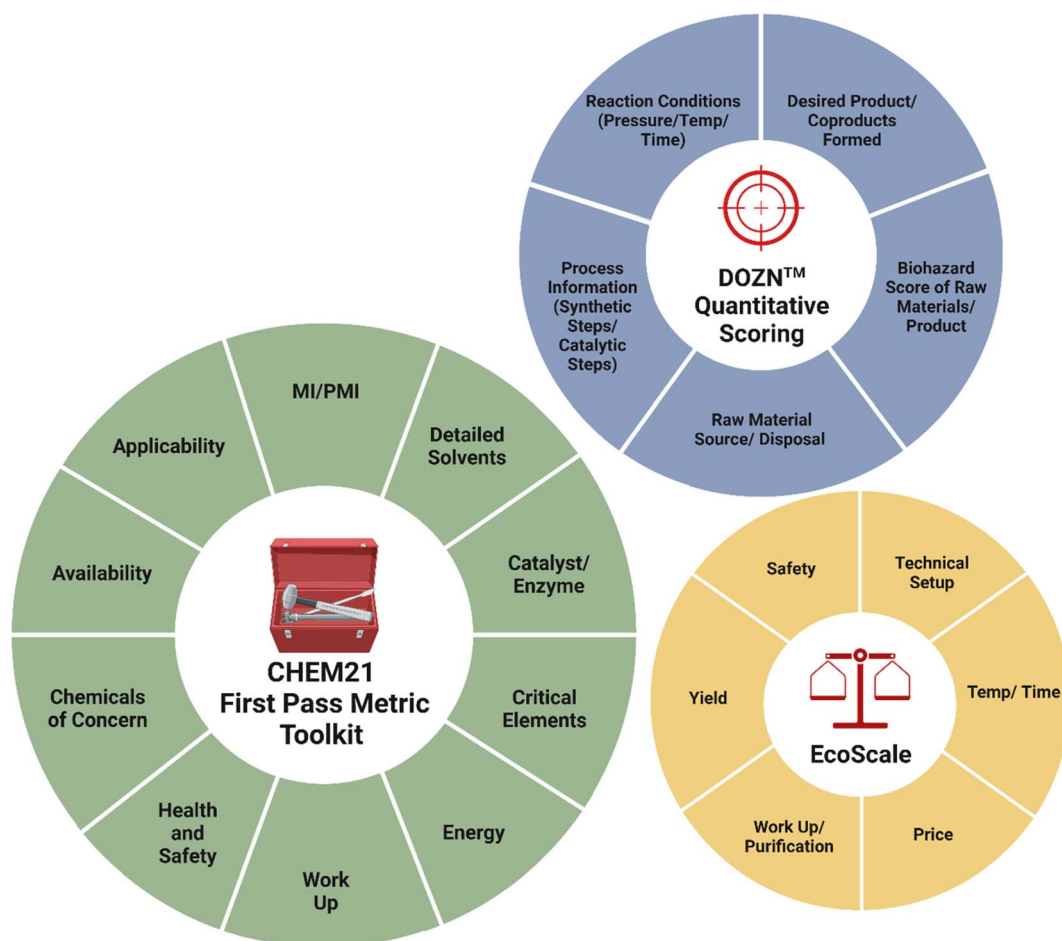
Reaction Conditions (Pressure/Temp/ Time)

Desired Product/ Coproducts Formed

DOZN™ Quantitative Scoring

Process Information (Synthetic Steps/ Catalytic Steps)

Biohazard Score of Raw Materials/ Product

Raw Material Source/ Disposal

MI/PMI

Applicability

Detailed Solvents

Availability

Catalyst/ Enzyme

CHEM21 First Pass Metric Toolkit

Chemicals of Concern

Critical Elements

Health and Safety

Energy

Work Up

Safety

Technical Setup

Yield

Temp/ Time

EcoScale

Work Up/ Purification

Price